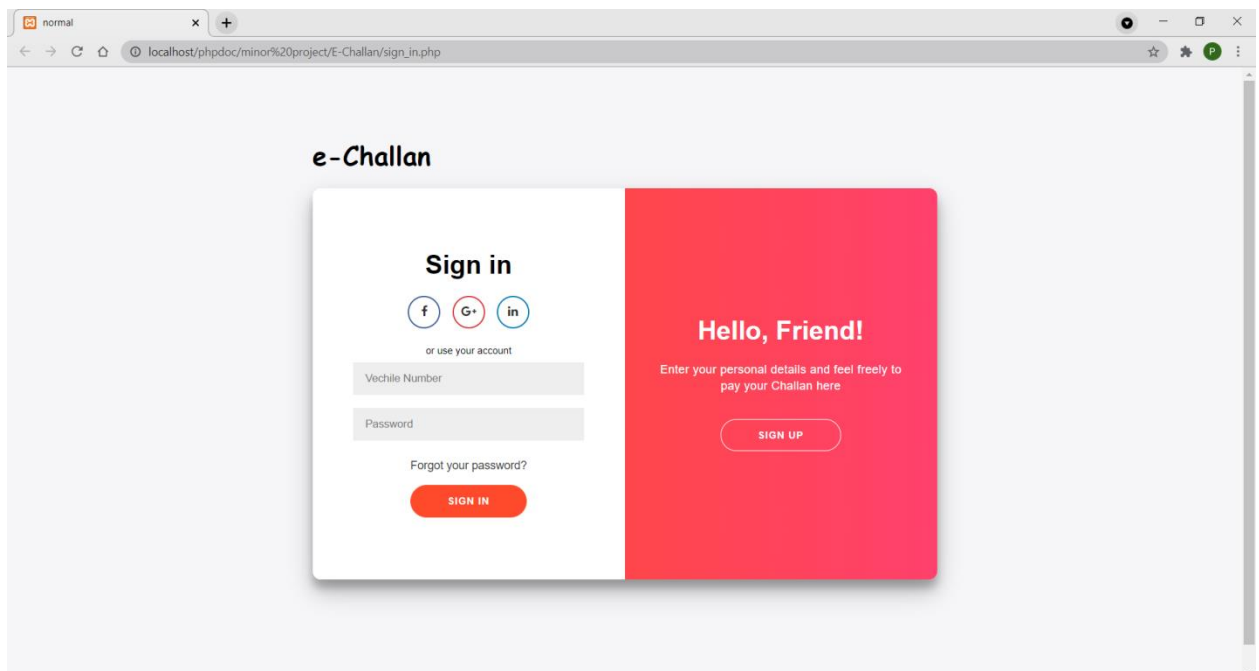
normal

localhost/phpdoc/minor%20project/E-Challan/sign_in.php

P

e-Challan

Sign in

f G+ in

or use your account

Vechile Number

Password

Forgot your password?

SIGN IN

Hello, Friend!

Enter your personal details and feel freely to pay your Challan here

SIGN UP